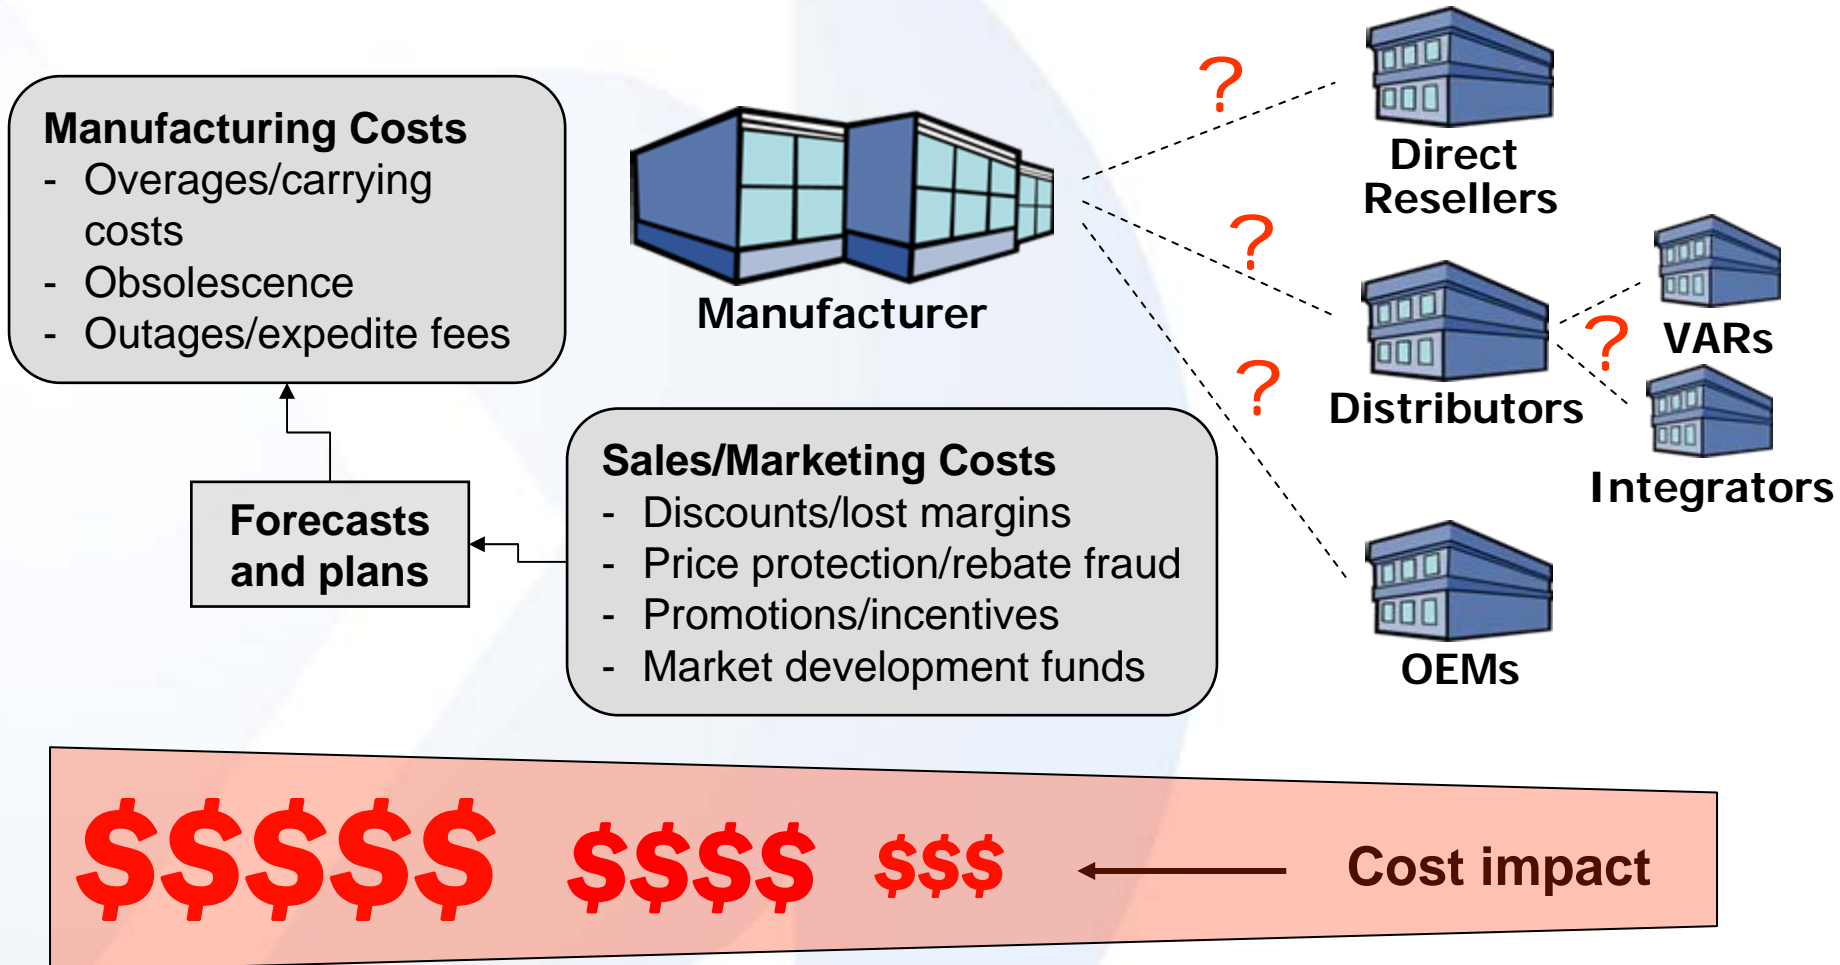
Manufacturing Costs
- Overages/carrying costs
- Obsolescence
- Outages/expedite fees

Manufacturer

?

Direct Resellers

?

Distributors

?

VARs

Integrators

?

OEMs

Forecasts and plans

Sales/Marketing Costs
- Discounts/lost margins
- Price protection/rebate fraud
- Promotions/incentives
- Market development funds

\$\$\$\$\$ \$\$\$\$ \$\$\$ Cost impact